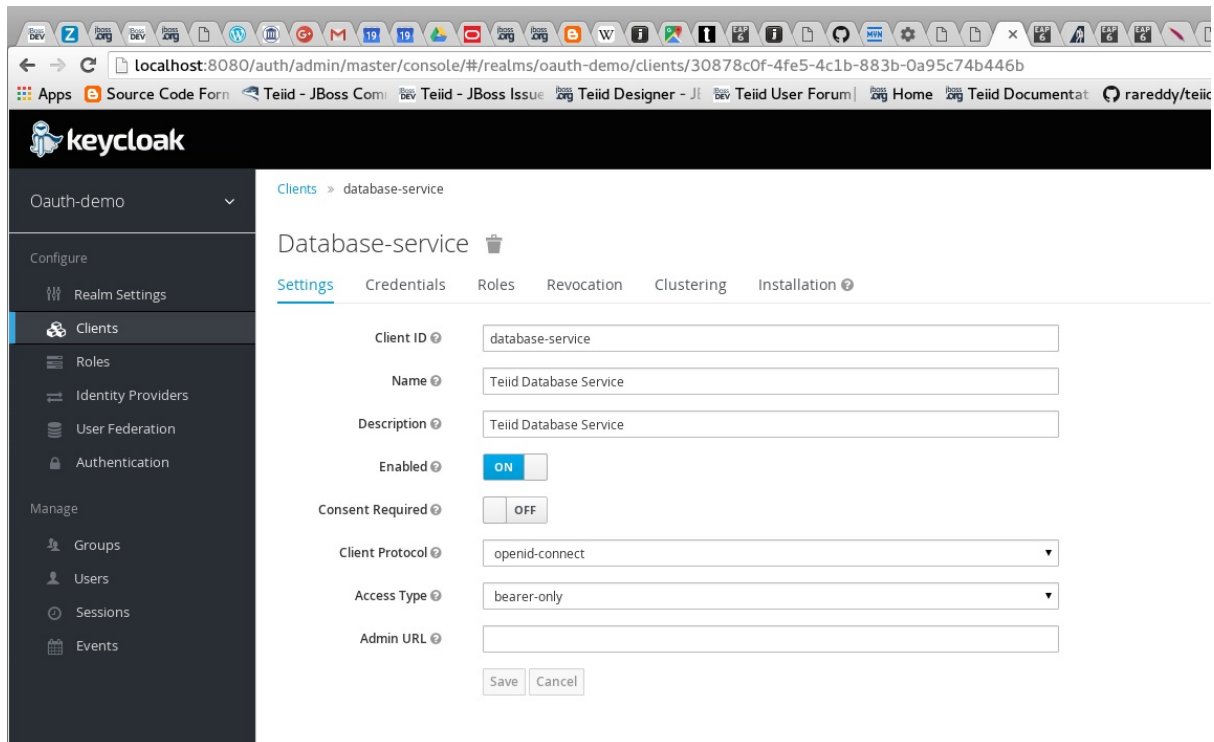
localhost:8080/auth/admin/master/console/#/realms/oauth-demo/clients/30878c0f-4fe5-4c1b-883b-0a95c74b446b

Apps Source Code Forn Teiid - JBoss Com Teiid - JBoss Issue Teiid Designer - J Teiid User Forum Home Teiid Documentat rareddy/teiid

keycloak

Oauth-demo

Configure
Realm Settings
Clients
Roles
Identity Providers
User Federation
Authentication

Manage
Groups
Users
Sessions
Events

Clients » database-service

Database-service

Settings Credentials Roles Revocation Clustering Installation

Client ID database-service
Name Teiid Database Service
Description Teiid Database Service
Enabled ON
Consent Required OFF
Client Protocol openid-connect
Access Type bearer-only
Admin URL

Save Cancel